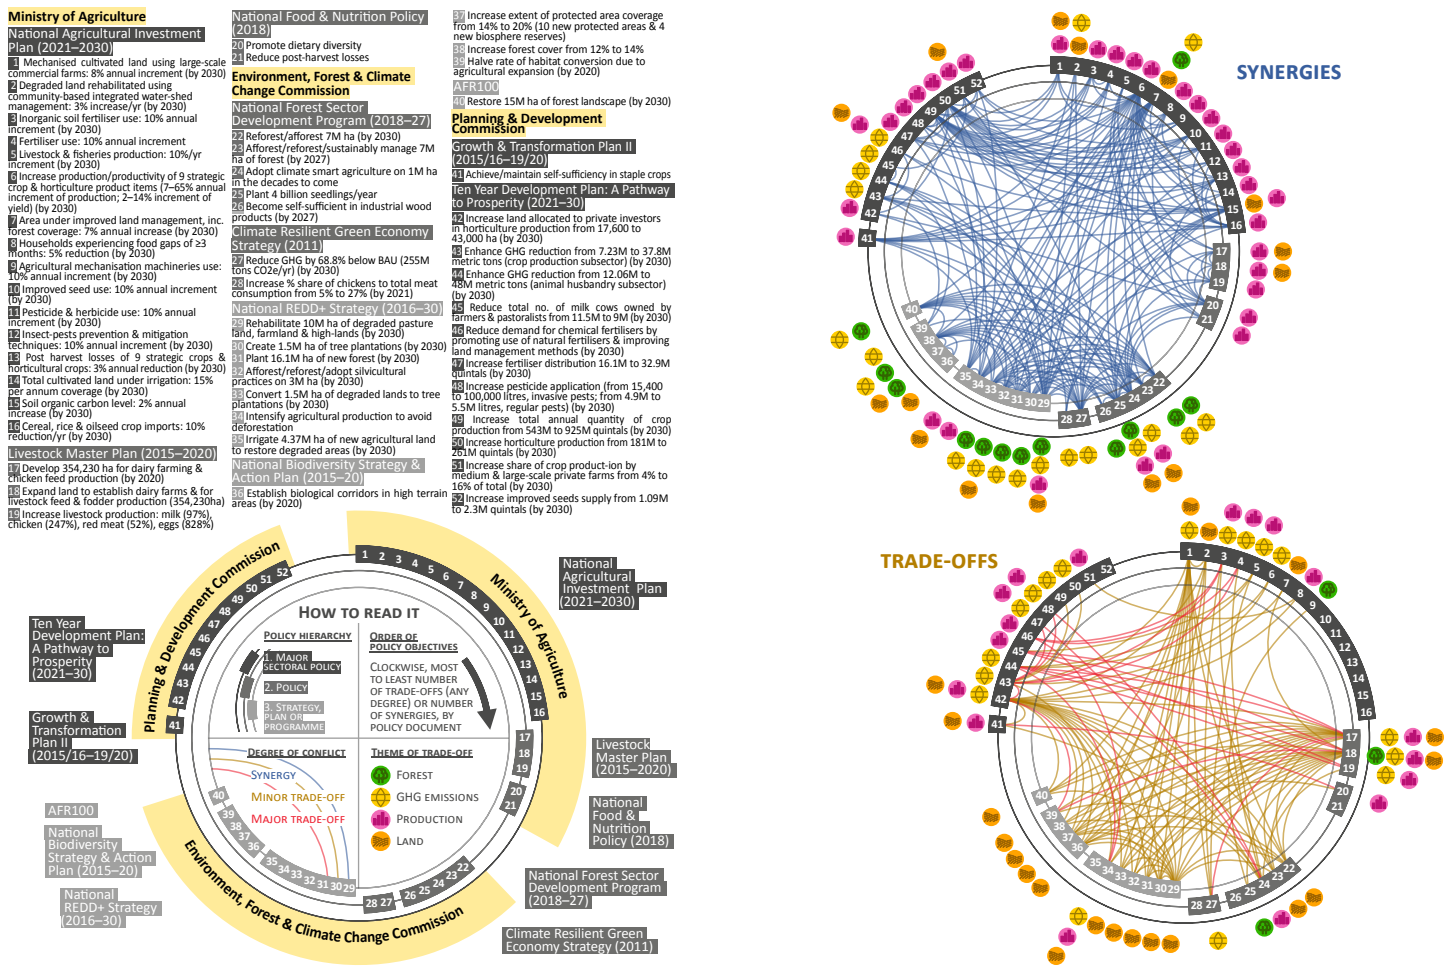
Ministry of Agriculture
National Agricultural Investment Plan (2021–2030)
1 Mechanised cultivated land using large-scale commercial farms: 8% annual increment (by 2030)
2 Degraded land rehabilitated using community-based integrated water-shed management: 3% increase/yr (by 2030)
3 Inorganic soil fertiliser use: 10% annual increment (by 2030)
4 Fertiliser use: 10% annual increment
5 Livestock & fisheries production: 10%/yr increment (by 2030)
6 Increase production/productivity of 9 strategic crop & horticulture product items (7–65% annual increment of production; 2–14% increment of yield) (by 2030)
7 Area under improved land management, inc. forest coverage: 7% annual increase (by 2030)
8 Households experiencing food gaps of ≥3 months: 5% reduction (by 2030)
9 Agricultural mechanisation machineries use: 10% annual increment (by 2030)
10 Improved seed use: 10% annual increment (by 2030)
11 Pesticide & herbicide use: 10% annual increment (by 2030)
12 Insect-pests prevention & mitigation techniques: 10% annual increment (by 2030)
13 Post harvest losses of 9 strategic crops & horticultural crops: 3% annual reduction (by 2030)
14 Total cultivated land under irrigation: 15% per annum coverage (by 2030)
15 Soil organic carbon level: 2% annual increase (by 2030)
16 Cereal, rice & oilseed crop imports: 10% reduction/yr (by 2030)
Livestock Master Plan (2015–2020)
17 Develop 354,230 ha for dairy farming & chicken feed production (by 2020)
18 Expand land to establish dairy farms & for livestock feed & fodder production (354,230ha)
19 Increase livestock production: milk (97%), chicken (247%), red meat (52%), eggs (828%)

National Food & Nutrition Policy (2018)
20 Promote dietary diversity
21 Reduce post-harvest losses
Environment, Forest & Climate Change Commission
National Forest Sector Development Program (2018–27)
22 Reforest/afforest 7M ha (by 2030)
23 Afforest/reforest/sustainably manage 7M ha of forest (by 2027)
24 Adopt climate smart agriculture on 1M ha in the decades to come
25 Plant 4 billion seedlings/year
26 Become self-sufficient in industrial wood products (by 2027)
Climate Resilient Green Economy Strategy (2011)
27 Reduce GHG by 68.8% below BAU (255M tons CO2e/yr) (by 2030)
28 Increase % share of chickens to total meat consumption from 5% to 27% (by 2021)
National REDD+ Strategy (2016–30)
29 Rehabilitate 10M ha of degraded pasture land, farmland & high-lands (by 2030)
30 Create 1.5M ha of tree plantations (by 2030)
31 Plant 16.1M ha of new forest (by 2030)
32 Afforest/reforest/adopt silvicultural practices on 3M ha (by 2030)
33 Convert 1.5M ha of degraded lands to tree plantations (by 2030)
34 Intensify agricultural production to avoid deforestation
35 Irrigate 4.37M ha of new agricultural land to restore degraded areas (by 2030)
National Biodiversity Strategy & Action Plan (2015–20)
36 Establish biological corridors in high terrain areas (by 2020)

37 Increase extent of protected area coverage from 14% to 20% (10 new protected areas & 4 new biosphere reserves)
38 Increase forest cover from 12% to 14%
39 Halve rate of habitat conversion due to agricultural expansion (by 2020)
AFR100
40 Restore 15M ha of forest landscape (by 2030)
Planning & Development Commission
Growth & Transformation Plan II (2015/16–19/20)
41 Achieve/maintain self-sufficiency in staple crops
Ten Year Development Plan: A Pathway to Prosperity (2021–30)
42 Increase land allocated to private investors in horticulture production from 17,600 to 43,000 ha (by 2030)
43 Enhance GHG reduction from 7.23M to 37.8M metric tons (crop production subsector) (by 2030)
44 Enhance GHG reduction from 12.06M to 48M metric tons (animal husbandry subsector) (by 2030)
45 Reduce total no. of milk cows owned by farmers & pastoralists from 11.5M to 9M (by 2030)
46 Reduce demand for chemical fertilisers by promoting use of natural fertilisers & improving land management methods (by 2030)
47 Increase fertiliser distribution 16.1M to 32.9M quintals (by 2030)
48 Increase pesticide application (from 15,400 to 100,000 litres, invasive pests; from 4.9M to 5.5M litres, regular pests) (by 2030)
49 Increase total annual quantity of crop production from 543M to 925M quintals (by 2030)
50 Increase horticulture production from 181M to 261M quintals (by 2030)
51 Increase share of crop product-ion by medium & large-scale private farms from 4% to 16% of total (by 2030)
52 Increase improved seeds supply from 1.09M to 2.3M quintals (by 2030)

SYNERGIES

TRADE-OFFS

Planning & Development Commission
Ministry of Agriculture
Environment, Forest & Climate Change Commission
How to read it
Policy hierarchy
1. Major sectoral policy
2. Policy
3. Strategy, plan or programme
Order of policy objectives
Clockwise, most to least number of trade-offs (any degree) or number of synergies, by policy document
Degree of conflict
Synergy
Minor trade-off
Major trade-off
Theme of trade-off
Forest
GHG emissions
Production
Land

Ten Year Development Plan: A Pathway to Prosperity (2021–30)
Growth & Transformation Plan II (2015/16–19/20)
AFR100
National Biodiversity Strategy & Action Plan (2015–20)
National REDD+ Strategy (2016–30)
National Agricultural Investment Plan (2021–2030)
Livestock Master Plan (2015–2020)
National Food & Nutrition Policy (2018)
National Forest Sector Development Program (2018–27)
Climate Resilient Green Economy Strategy (2011)